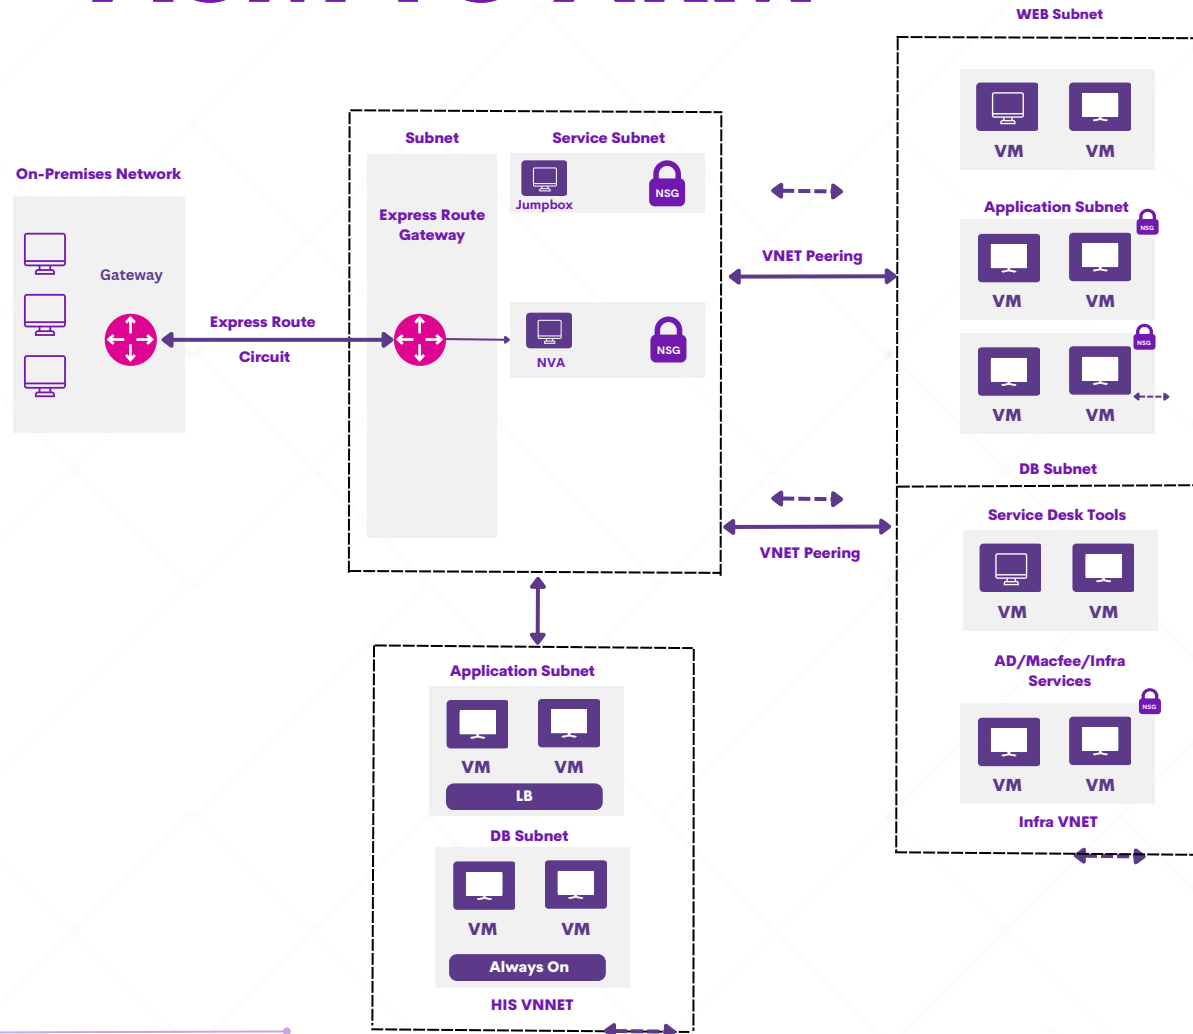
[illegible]

WEB Subnet

VM VM

Application Subnet

NSG

VM VM

NSG

VM VM

DB Subnet

Subnet

Service Subnet

Jumpbox

NSG

Express Route Gateway

NVA

NSG

VNET Peering

VNET Peering

On-Premises Network

Gateway

Express Route

Circuit

Service Desk Tools

VM VM

AD/Macfee/Infra Services

NSG

VM VM

Infra VNET

Application Subnet

VM VM

LB

DB Subnet

VM VM

Always On

HIS VNNET